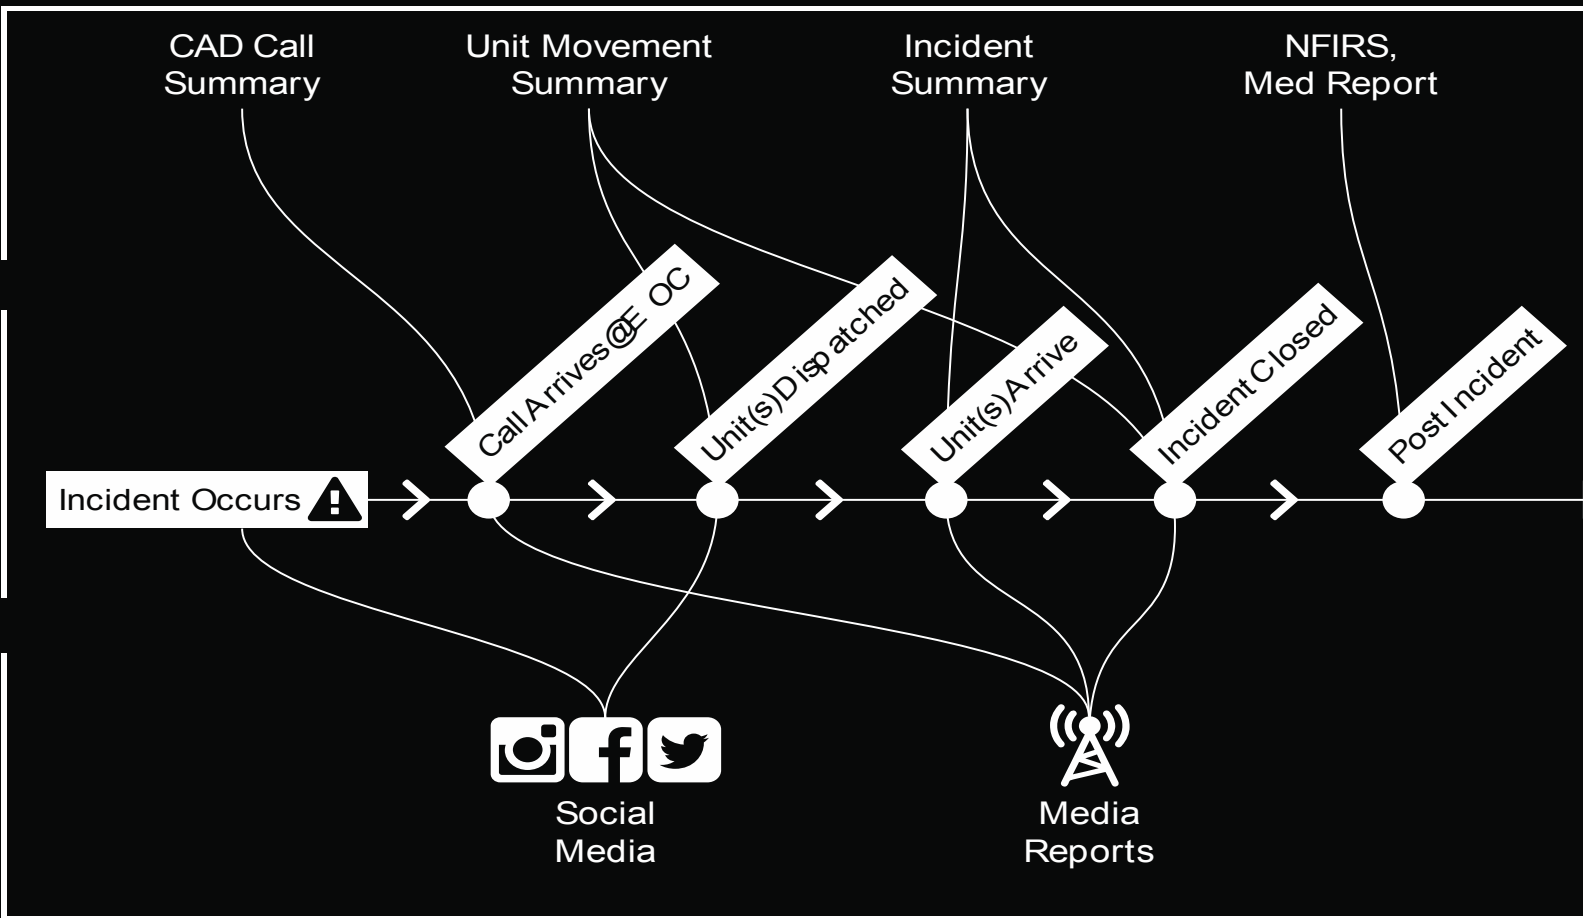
CAD Call Summary

Unit Movement Summary

Incident Summary

NFIRS, Med Report

Call Arrives @EOC

Unit(s) Dispatched

Unit(s) Arrive

Incident Closed

Post Incident

Incident Occurs

Social Media

Media Reports